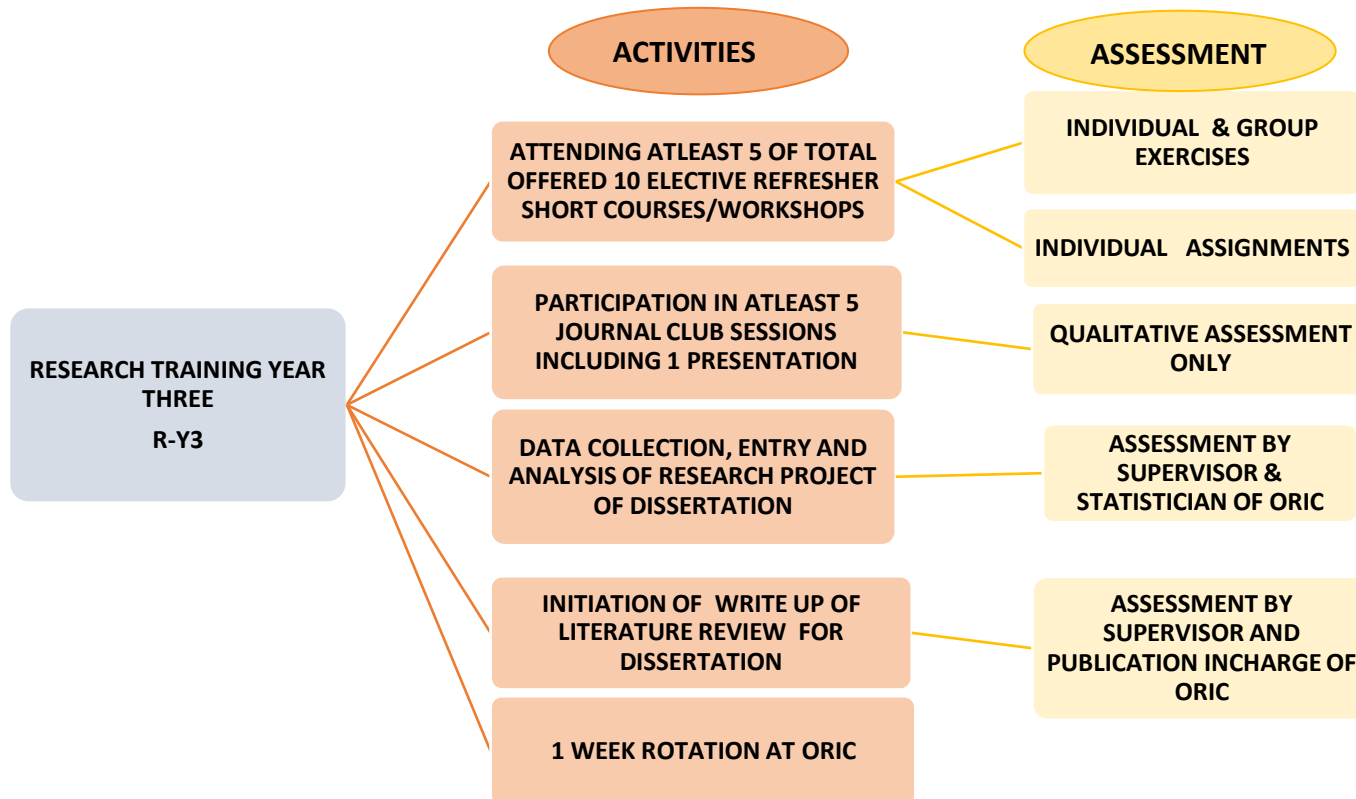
ACTIVITIES

ASSESSMENT

RESEARCH TRAINING YEAR THREE

R-Y3

ATTENDING ATLEAST 5 OF TOTAL OFFERED 10 ELECTIVE REFRESHER SHORT COURSES/WORKSHOPS

INDIVIDUAL & GROUP EXERCISES

INDIVIDUAL ASSIGNMENTS

PARTICIPATION IN ATLEAST 5 JOURNAL CLUB SESSIONS INCLUDING 1 PRESENTATION

QUALITATIVE ASSESSMENT ONLY

DATA COLLECTION, ENTRY AND ANALYSIS OF RESEARCH PROJECT OF DISSERTATION

ASSESSMENT BY SUPERVISOR & STATISTICIAN OF ORIC

INITIATION OF WRITE UP OF LITERATURE REVIEW FOR DISSERTATION

ASSESSMENT BY SUPERVISOR AND PUBLICATION INCHARGE OF ORIC

1 WEEK ROTATION AT ORIC